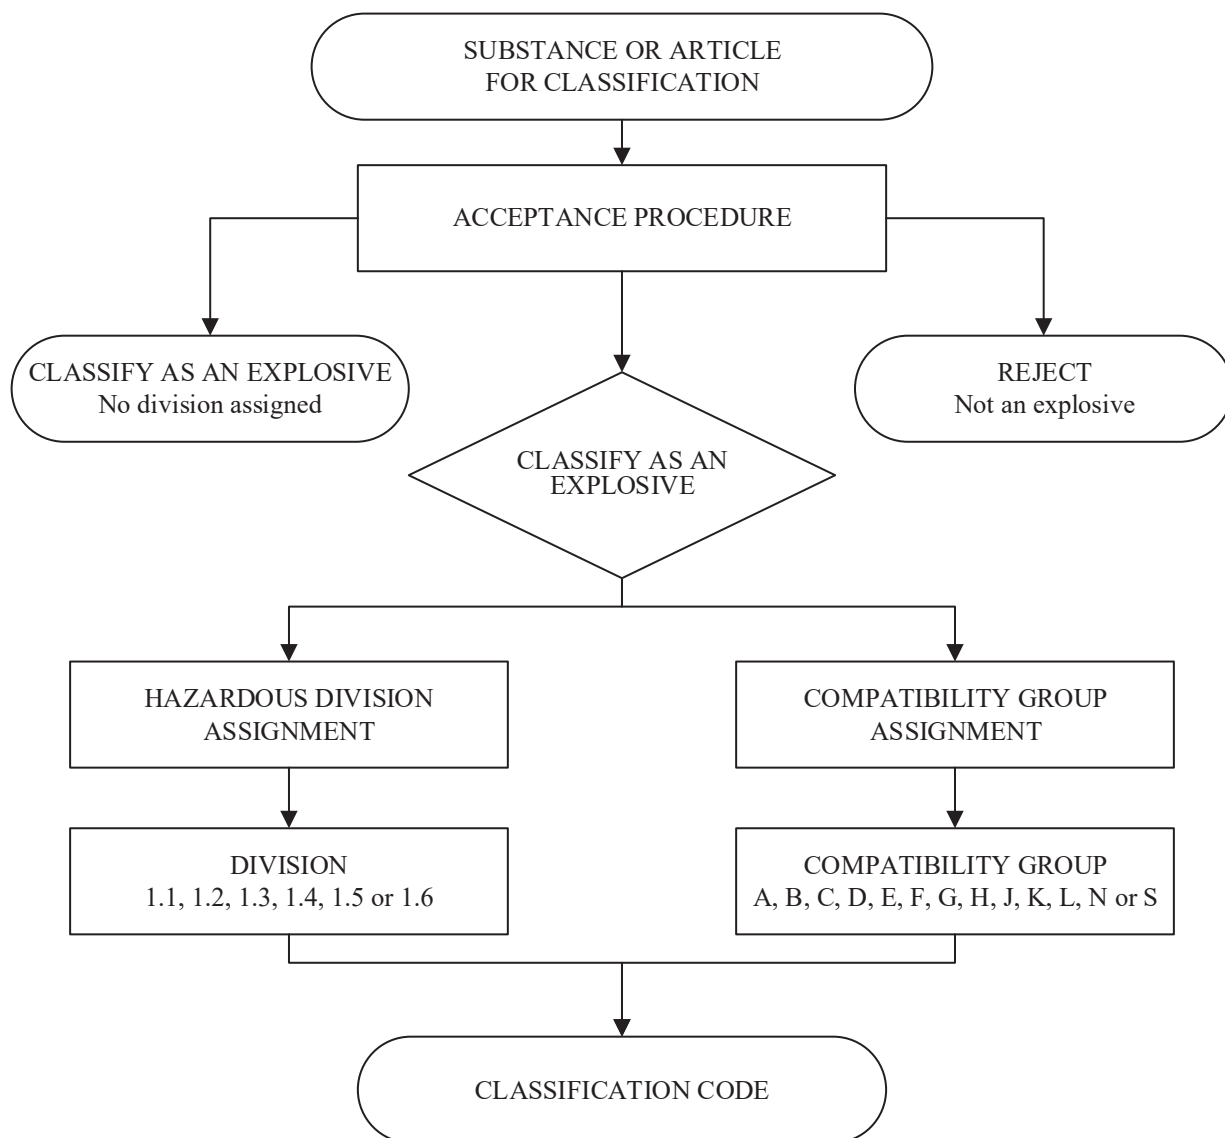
SUBSTANCE OR ARTICLE FOR CLASSIFICATION

ACCEPTANCE PROCEDURE

CLASSIFY AS AN EXPLOSIVE
No division assigned

REJECT
Not an explosive

CLASSIFY AS AN EXPLOSIVE

HAZARDOUS DIVISION ASSIGNMENT

COMPATIBILITY GROUP ASSIGNMENT

DIVISION
1.1, 1.2, 1.3, 1.4, 1.5 or 1.6

COMPATIBILITY GROUP
A, B, C, D, E, F, G, H, J, K, L, N or S

CLASSIFICATION CODE